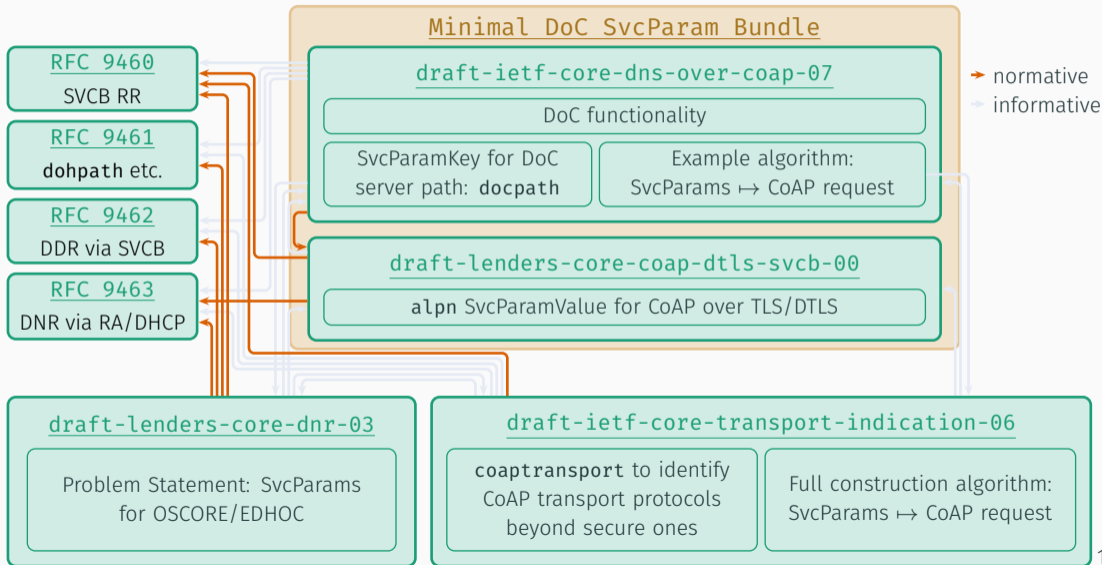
Minimal DoC SvcParam Bundle

RFC 9460
SVCB RR

RFC 9461
dohpath etc.

RFC 9462
DDR via SVCB

RFC 9463
DNR via RA/DHCP

draft-ietf-core-dns-over-coap-07

DoC functionality

SvcParamKey for DoC server path: docpath

Example algorithm: SvcParams $\mapsto$ CoAP request

draft-lenders-core-coap-dtls-svcb-00

alpn SvcParamValue for CoAP over TLS/DTLS

normative
informative

draft-lenders-core-dnr-03

Problem Statement: SvcParams for OSCORE/EDHOC

draft-ietf-core-transport-indication-06

coaptransport to identify CoAP transport protocols beyond secure ones

Full construction algorithm: SvcParams $\mapsto$ CoAP request

1